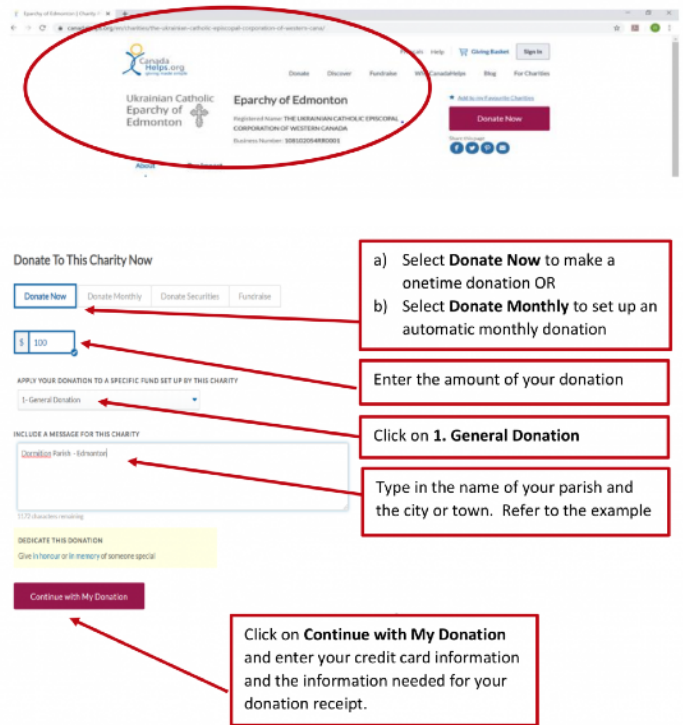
Eparchy of Edmonton | Charity

canadahelps.org/en/charities/the-ukrainian-catholic-episcopal-corporation-of-western-canada/

CanadaHelps.org giving made simple

Français Help Giving Basket Sign In

Donate Discover Fundraise Why CanadaHelps Blog For Charities

Ukrainian Catholic Eparchy of Edmonton

Eparchy of Edmonton

Registered Name: THE UKRAINIAN CATHOLIC EPISCOPAL CORPORATION OF WESTERN CANADA

Business Number: 108102054RR0001

Add to my Favourite Charities

Donate Now

Share this page

About

Donate To This Charity Now

Donate Now | Donate Monthly | Donate Securities | Fundraise

a) Select **Donate Now** to make a onetime donation OR
b) Select **Donate Monthly** to set up an automatic monthly donation

$ 100

Enter the amount of your donation

APPLY YOUR DONATION TO A SPECIFIC FUND SET UP BY THIS CHARITY

1- General Donation

Click on **1. General Donation**

INCLUDE A MESSAGE FOR THIS CHARITY

Dormition Parish - Edmonton

1172 characters remaining

Type in the name of your parish and the city or town. Refer to the example

DEDICATE THIS DONATION

Give in honour or in memory of someone special

Continue with My Donation

Click on **Continue with My Donation** and enter your credit card information and the information needed for your donation receipt.